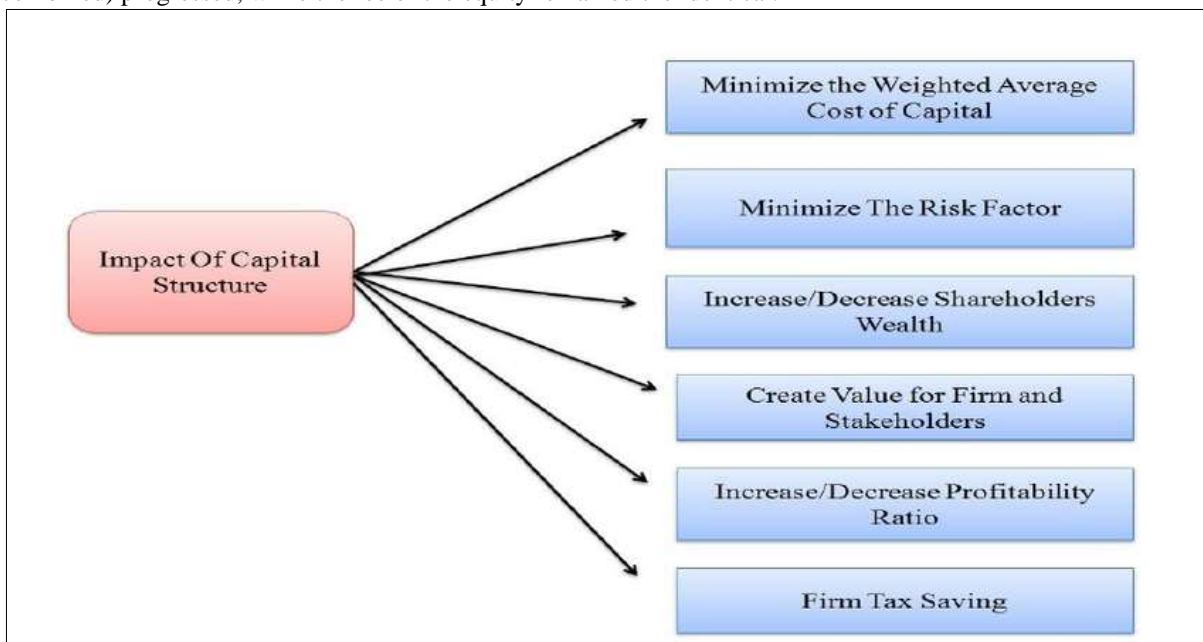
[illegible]

Impact Of Capital Structure

Minimize the Weighted Average Cost of Capital

Minimize The Risk Factor

Increase/Decrease Shareholders Wealth

Create Value for Firm and Stakeholders

Increase/Decrease Profitability Ratio

Firm Tax Saving